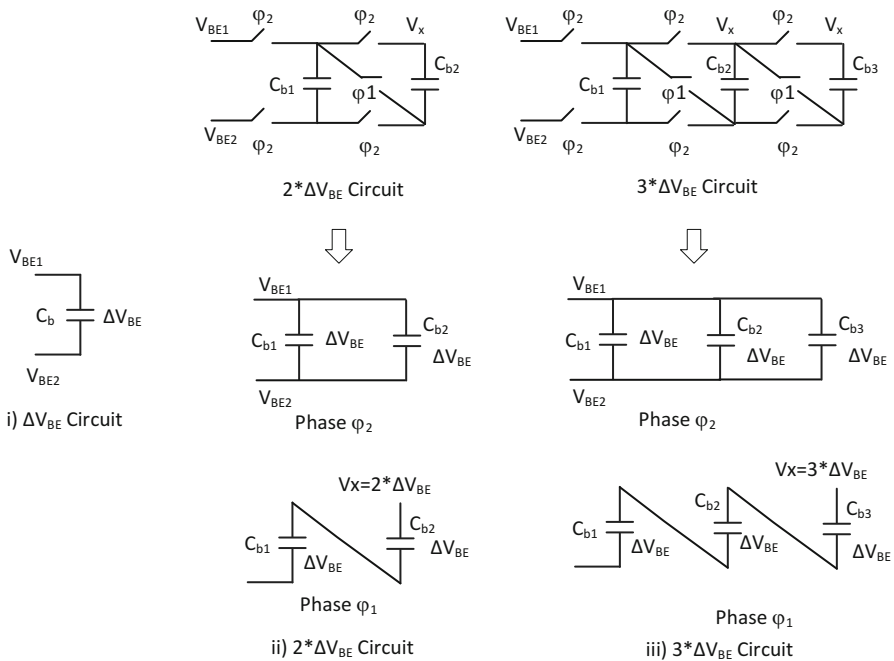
$V_{BE1}$ $\varphi_2$ $\varphi_2$ $V_x$
$C_{b1}$ $\varphi1$ $C_{b2}$
$V_{BE2}$ $\varphi_2$ $\varphi_2$

$2*\Delta V_{BE}$ Circuit

$V_{BE1}$ $\varphi_2$ $\varphi_2$ $V_x$ $\varphi_2$ $V_x$
$C_{b1}$ $\varphi1$ $C_{b2}$ $\varphi1$ $C_{b3}$
$V_{BE2}$ $\varphi_2$ $\varphi_2$ $\varphi_2$

$3*\Delta V_{BE}$ Circuit

$V_{BE1}$
$C_b$ $\Delta V_{BE}$
$V_{BE2}$

i) $\Delta V_{BE}$ Circuit

$V_{BE1}$
$C_{b1}$ $\Delta V_{BE}$ $C_{b2}$ $\Delta V_{BE}$
$V_{BE2}$
Phase $\varphi_2$

$V_{BE1}$
$C_{b1}$ $\Delta V_{BE}$ $C_{b2}$ $\Delta V_{BE}$ $C_{b3}$ $\Delta V_{BE}$
$V_{BE2}$
Phase $\varphi_2$

$Vx=2*\Delta V_{BE}$
$C_{b1}$ $\Delta V_{BE}$ $C_{b2}$ $\Delta V_{BE}$
Phase $\varphi_1$

ii) $2*\Delta V_{BE}$ Circuit

$Vx=3*\Delta V_{BE}$
$C_{b1}$ $\Delta V_{BE}$ $C_{b2}$ $\Delta V_{BE}$ $C_{b3}$ $\Delta V_{BE}$
Phase $\varphi_1$

iii) $3*\Delta V_{BE}$ Circuit